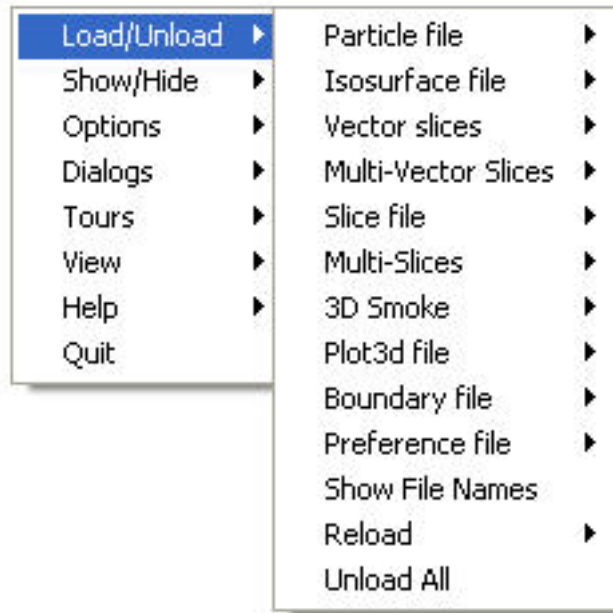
Load/Unload
Show/Hide
Options
Dialogs
Tours
View
Help
Quit

Particle file
Isosurface file
Vector slices
Multi-Vector Slices
Slice file
Multi-Slices
3D Smoke
Plot3d file
Boundary file
Preference file
Show File Names
Reload
Unload All